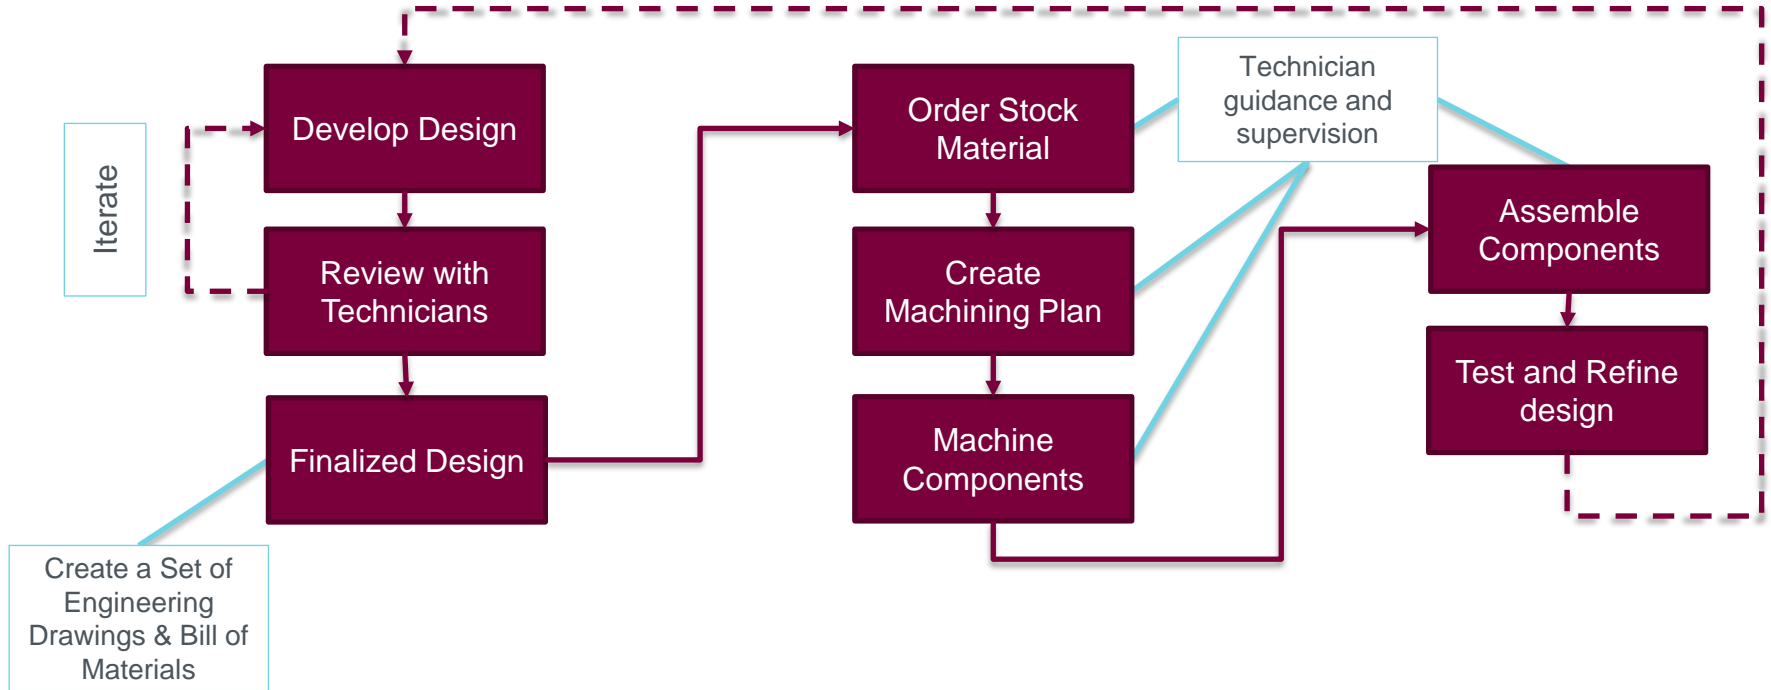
Iterate

Develop Design

Review with Technicians

Finalized Design

Create a Set of Engineering Drawings & Bill of Materials

Order Stock Material

Create Machining Plan

Machine Components

Technician guidance and supervision

Assemble Components

Test and Refine design